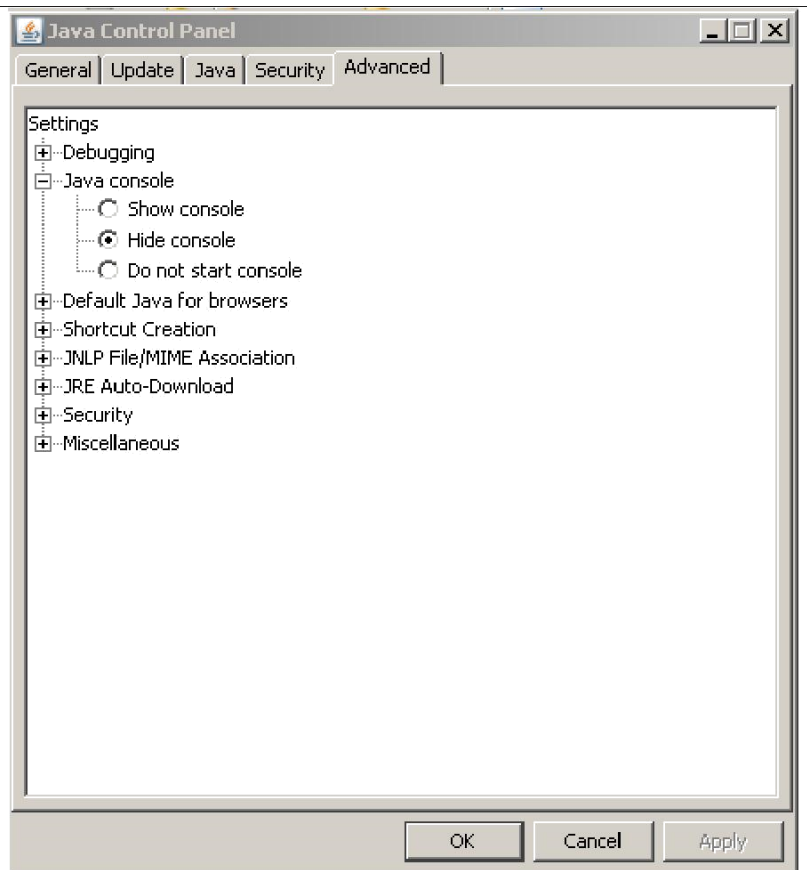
Java Control Panel

General | Update | Java | Security | Advanced

Settings
Debugging
Java console
Show console
Hide console
Do not start console
Default Java for browsers
Shortcut Creation
JNLP File/MIME Association
JRE Auto-Download
Security
Miscellaneous

OK | Cancel | Apply